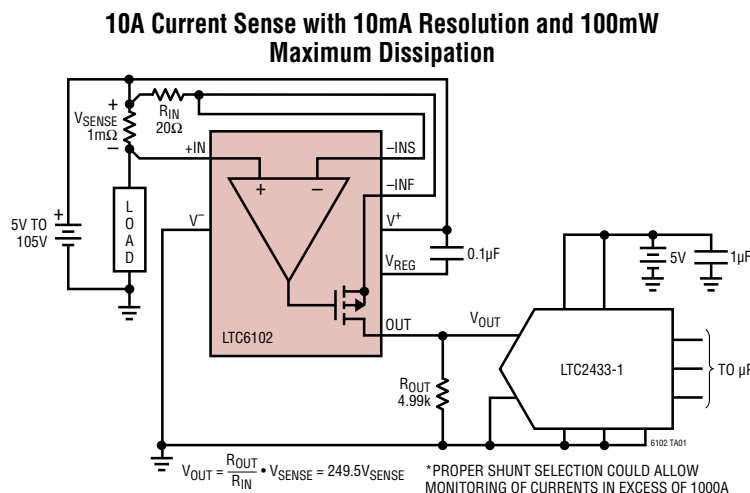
10A Current Sense with 10mA Resolution and 100mW Maximum Dissipation

+
$V_{SENSE}$
1mΩ
–
$R_{IN}$
20Ω
+IN
–INS
–INF
+
–
$V^+$
$V_{REG}$
0.1µF
$V^-$
5V TO 105V
L O A D
OUT
LTC6102
$V_{OUT}$
5V
1µF
LTC2433-1
TO µP
$R_{OUT}$
4.99k
6102 TA01

$V_{OUT} = \frac{R_{OUT}}{R_{IN}} \cdot V_{SENSE} = 249.5V_{SENSE}$

*PROPER SHUNT SELECTION COULD ALLOW MONITORING OF CURRENTS IN EXCESS OF 1000A